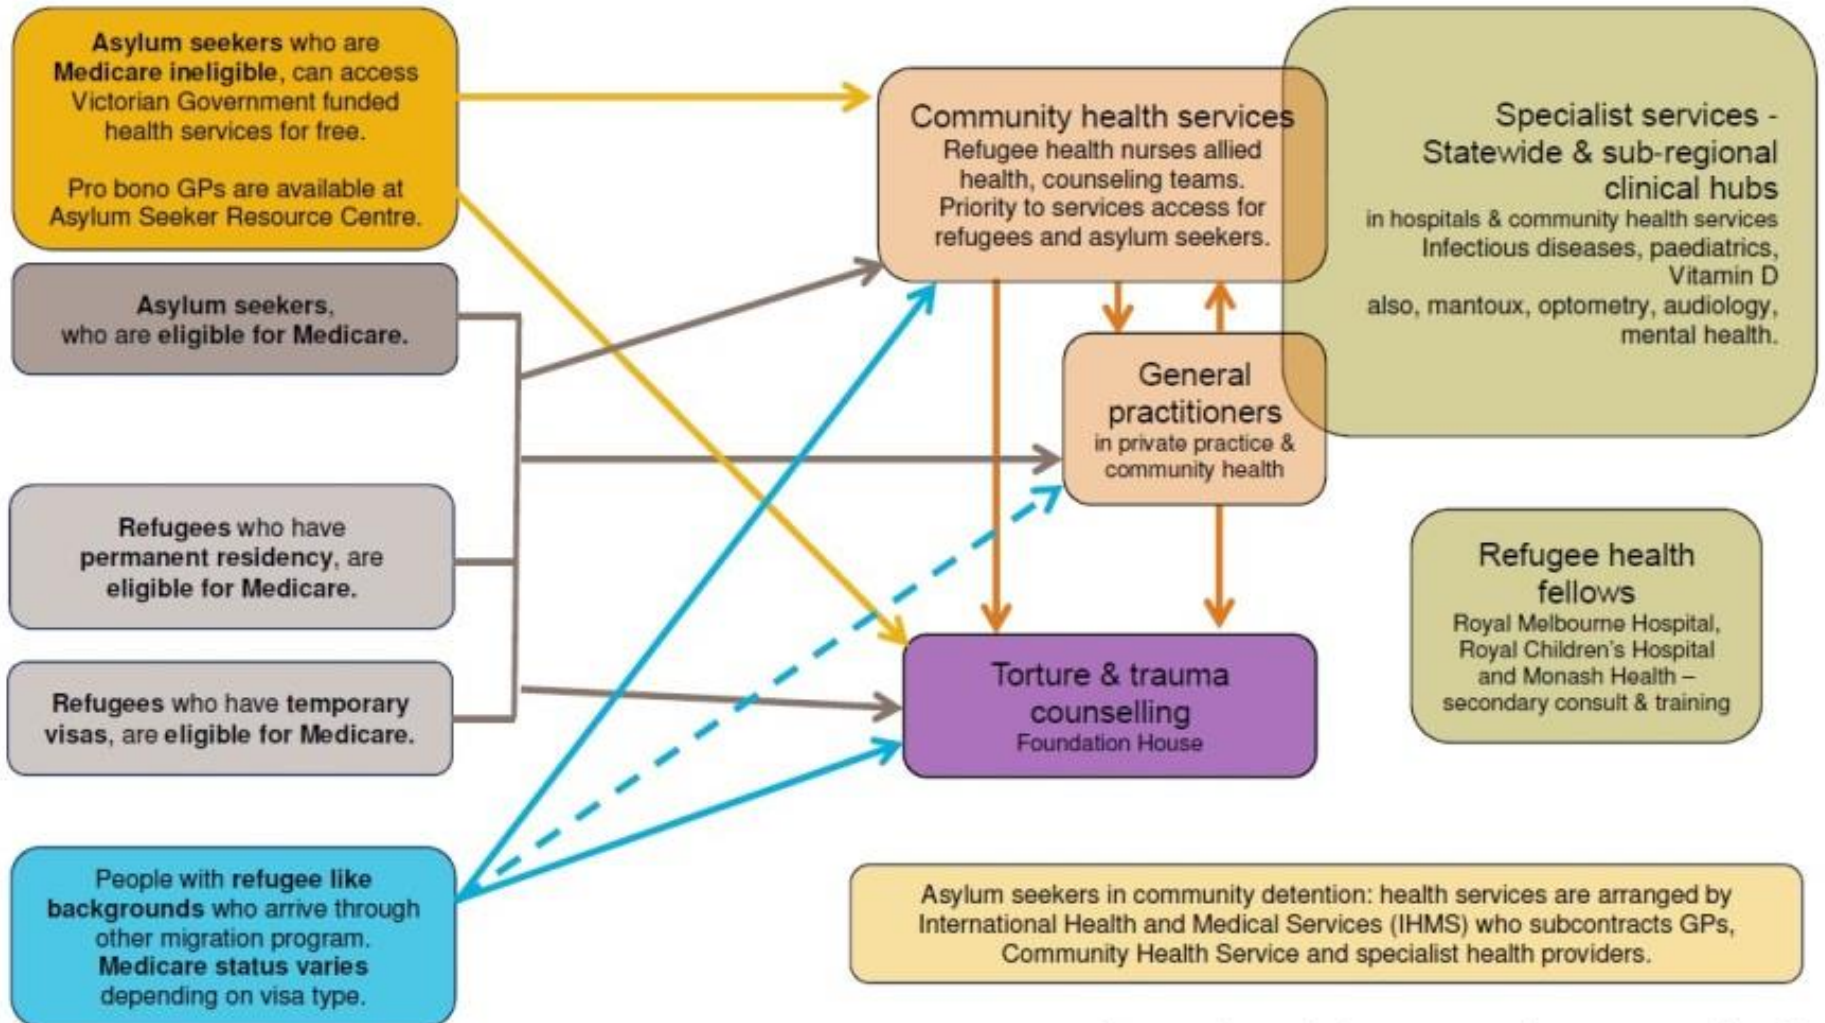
Asylum seekers who are Medicare ineligible, can access Victorian Government funded health services for free.

Pro bono GPs are available at Asylum Seeker Resource Centre.

Asylum seekers, who are eligible for Medicare.

Refugees who have permanent residency, are eligible for Medicare.

Refugees who have temporary visas, are eligible for Medicare.

People with refugee like backgrounds who arrive through other migration program. Medicare status varies depending on visa type.

Community health services
Refugee health nurses allied health, counseling teams. Priority to services access for refugees and asylum seekers.

Specialist services - Statewide & sub-regional clinical hubs
in hospitals & community health services
Infectious diseases, paediatrics, Vitamin D
also, mantoux, optometry, audiology, mental health.

General practitioners
in private practice & community health

Refugee health fellows
Royal Melbourne Hospital, Royal Children's Hospital and Monash Health – secondary consult & training

Torture & trauma counselling
Foundation House

Asylum seekers in community detention: health services are arranged by International Health and Medical Services (IHMS) who subcontracts GPs, Community Health Service and specialist health providers.